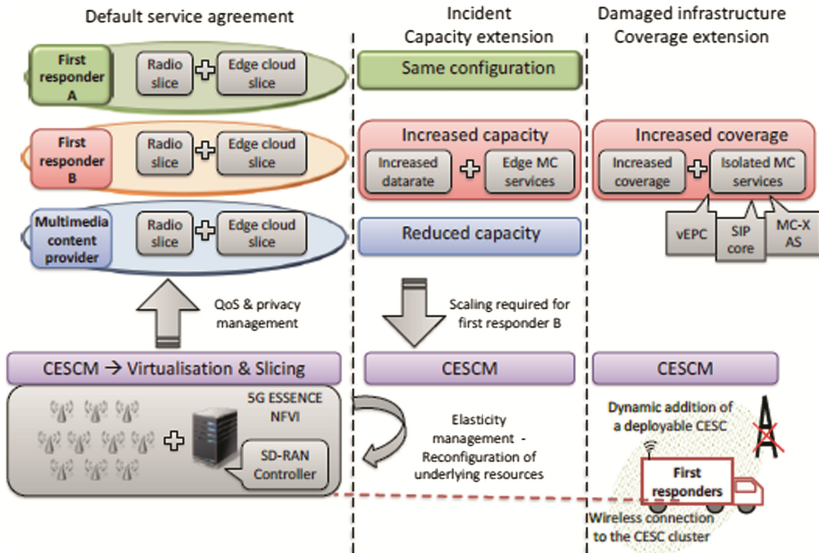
Default service agreement

Incident
Capacity extension

Damaged infrastructure
Coverage extension

First responder A

Radio slice

Edge cloud slice

Same configuration

First responder B

Radio slice

Edge cloud slice

Increased capacity

Increased datarate

Edge MC services

Increased coverage

Increased coverage

Isolated MC services

Multimedia content provider

Radio slice

Edge cloud slice

Reduced capacity

vEPC

SIP core

MC-X AS

QoS & privacy management

Scaling required for first responder B

CESCM → Virtualisation & Slicing

CESCM

CESCM

5G ESSENCE NFVI

SD-RAN Controller

Elasticity management - Reconfiguration of underlying resources

Dynamic addition of a deployable CESC

First responders

Wireless connection to the CESC cluster